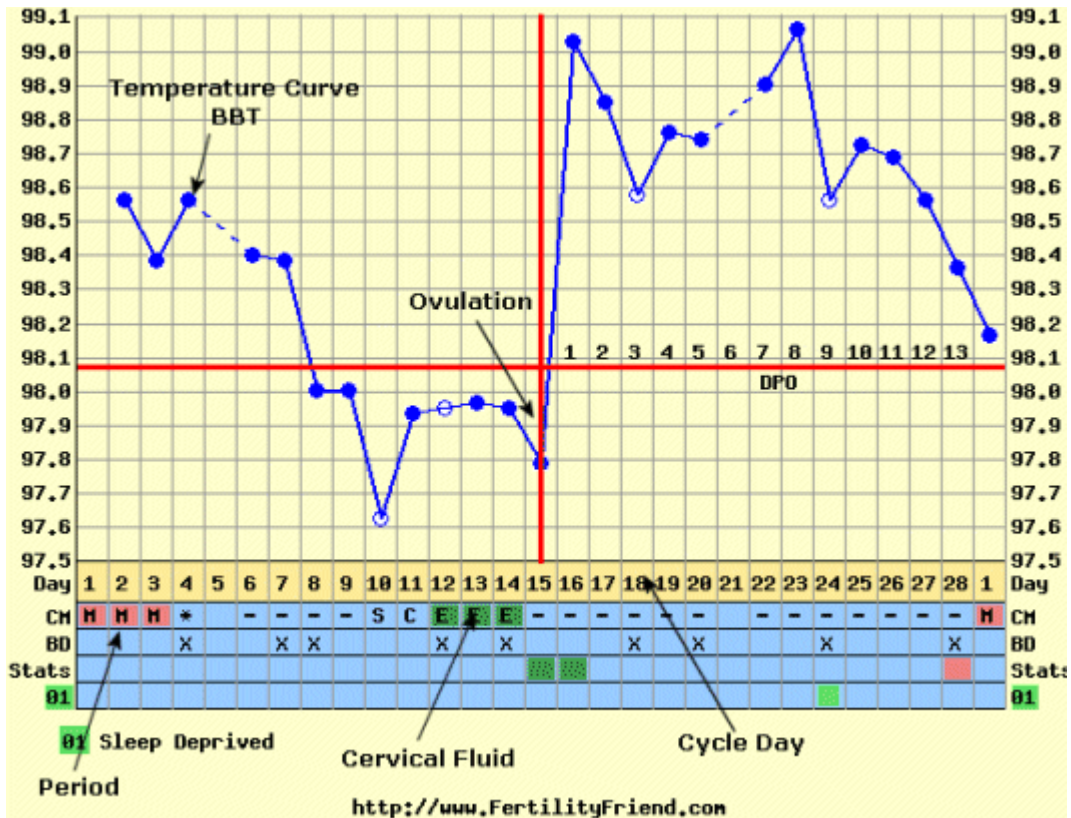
99.1 99.0 98.9 98.8 98.7 98.6 98.5 98.4 98.3 98.2 98.1 98.0 97.9 97.8 97.7 97.6 97.5

Temperature Curve
BBT

Ovulation

1 2 3 4 5 6 7 8 9 10 11 12 13
DPO

| Day | 1 | 2 | 3 | 4 | 5 | 6 | 7 | 8 | 9 | 10 | 11 | 12 | 13 | 14 | 15 | 16 | 17 | 18 | 19 | 20 | 21 | 22 | 23 | 24 | 25 | 26 | 27 | 28 | 1 | Day |
|---|---|---|---|---|---|---|---|---|---|---|---|---|---|---|---|---|---|---|---|---|---|---|---|---|---|---|---|---|---|---|
| CM | M | M | M | * | | - | - | - | - | S | C | E | E | E | - | - | - | - | - | - | | - | - | - | - | - | - | - | M | CM |
| BD | | | | X | | | X | X | | | | X | | X | | | | X | | X | | | | X | | | | X | | BD |
| Stats | | | | | | | | | | | | | | | | | | | | | | | | | | | | | | Stats |
| 01 | | | | | | | | | | | | | | | | | | | | | | | | | | | | | | 01 |

01 Sleep Deprived

Period

Cervical Fluid

Cycle Day

http://www.FertilityFriend.com